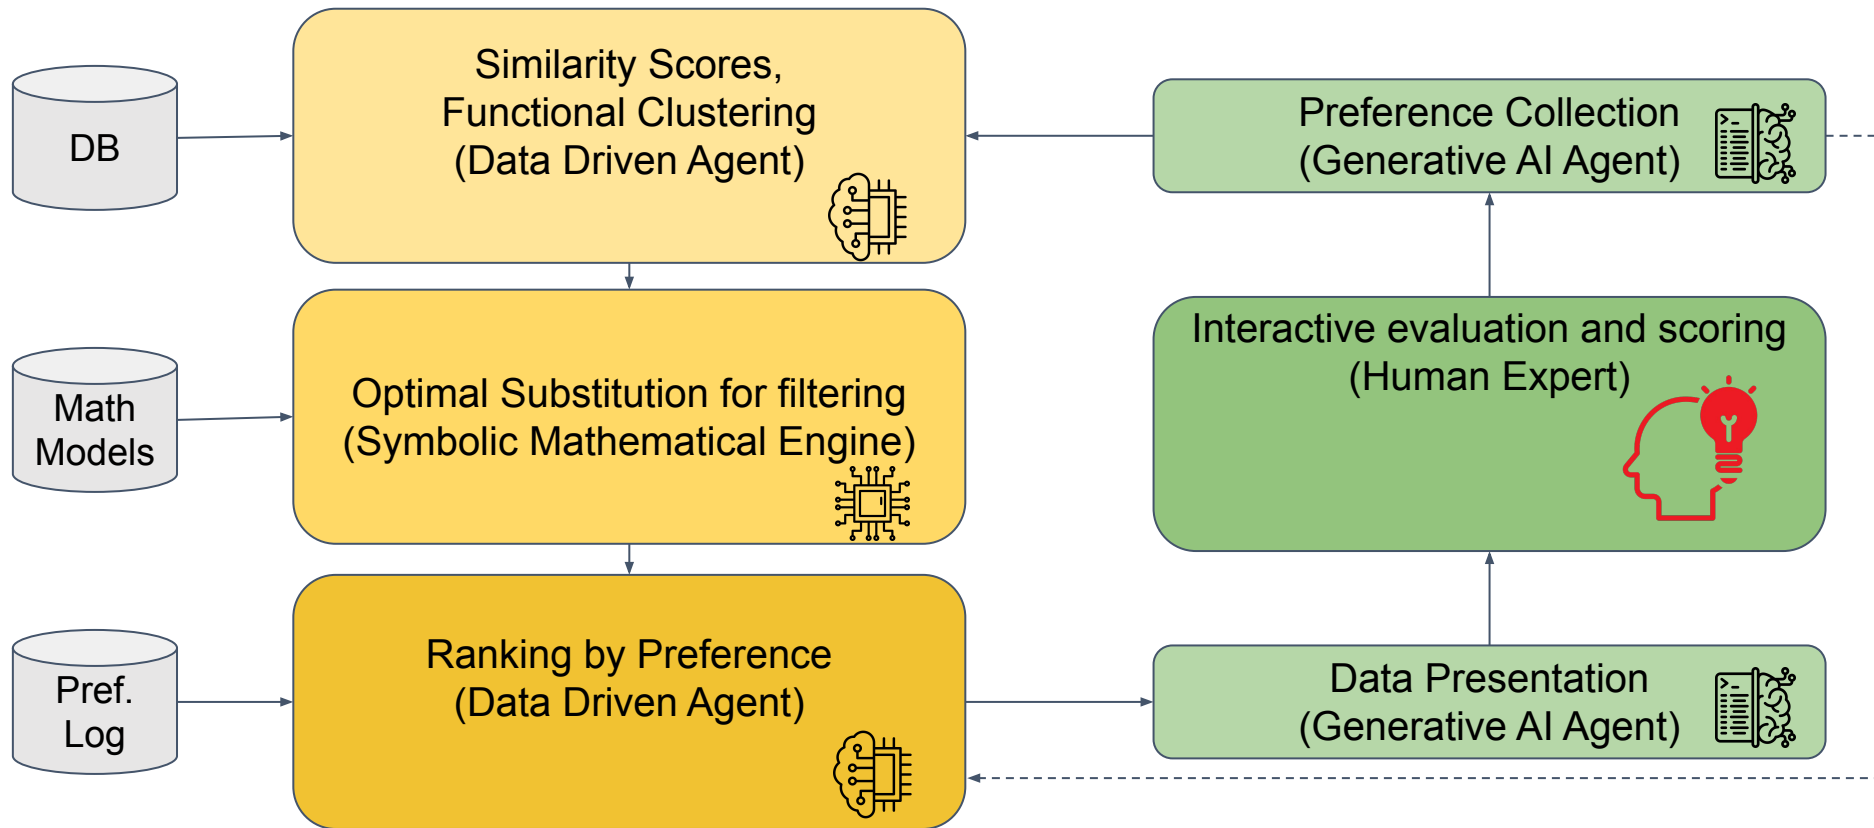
DB

Similarity Scores, Functional Clustering (Data Driven Agent)

Preference Collection (Generative AI Agent)

Math Models

Optimal Substitution for filtering (Symbolic Mathematical Engine)

Interactive evaluation and scoring (Human Expert)

Pref. Log

Ranking by Preference (Data Driven Agent)

Data Presentation (Generative AI Agent)